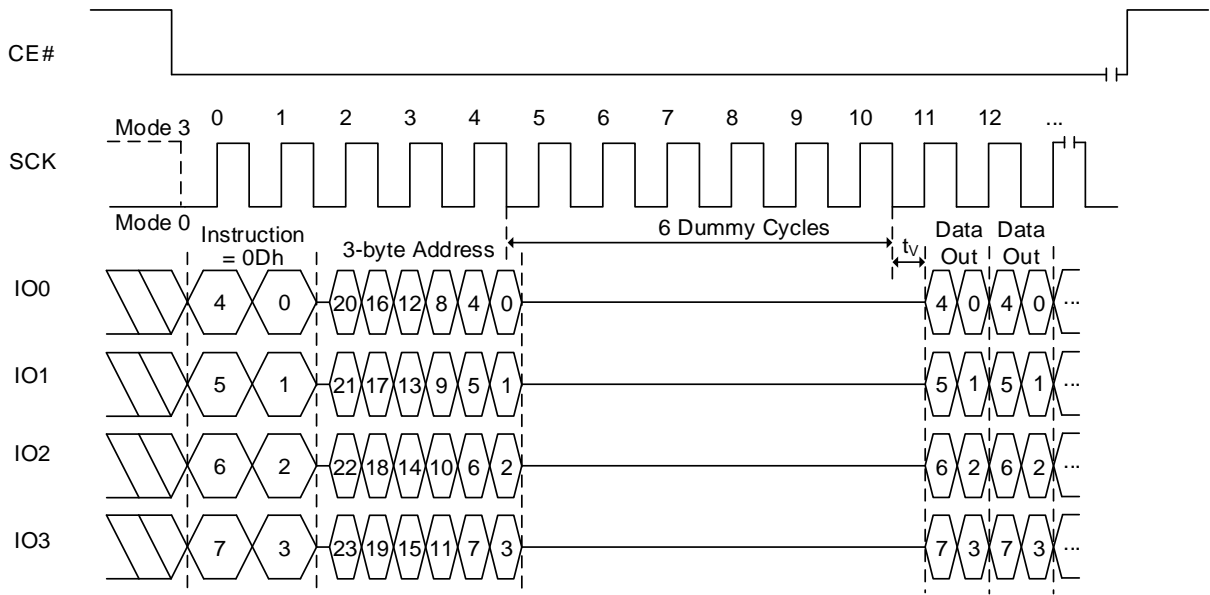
CE#

Mode 3 0 1 2 3 4 5 6 7 8 9 10 11 12 ...

SCK

Mode 0

Instruction = 0Dh

3-byte Address

6 Dummy Cycles

$t_V$

Data Out

Data Out

IO0 4 0 20 16 12 8 4 0 4 0 4 0 ...

IO1 5 1 21 17 13 9 5 1 5 1 5 1 ...

IO2 6 2 22 18 14 10 6 2 6 2 6 2 ...

IO3 7 3 23 19 15 11 7 3 7 3 7 3 ...